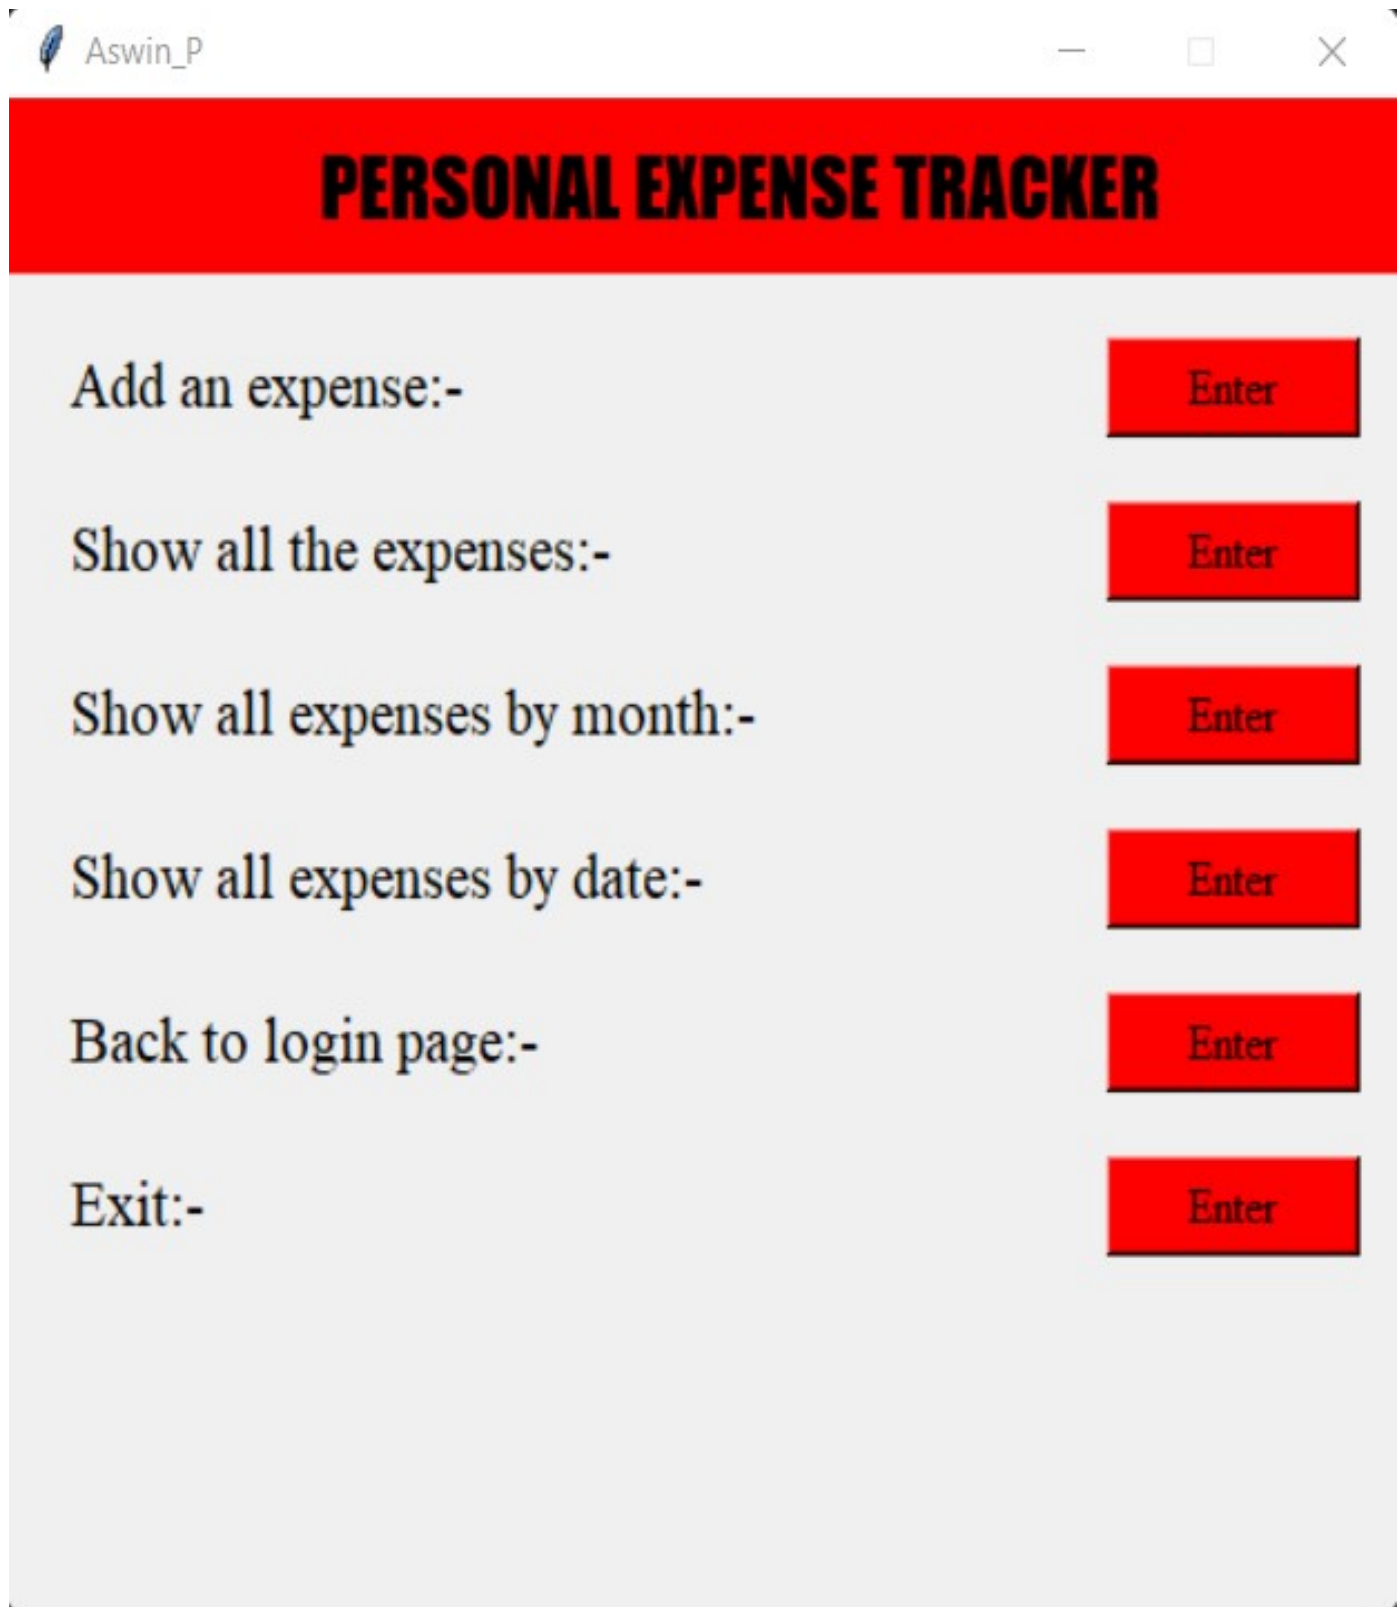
Aswin_P

PERSONAL EXPENSE TRACKER

Add an expense:- Enter

Show all the expenses:- Enter

Show all expenses by month:- Enter

Show all expenses by date:- Enter

Back to login page:- Enter

Exit:- Enter